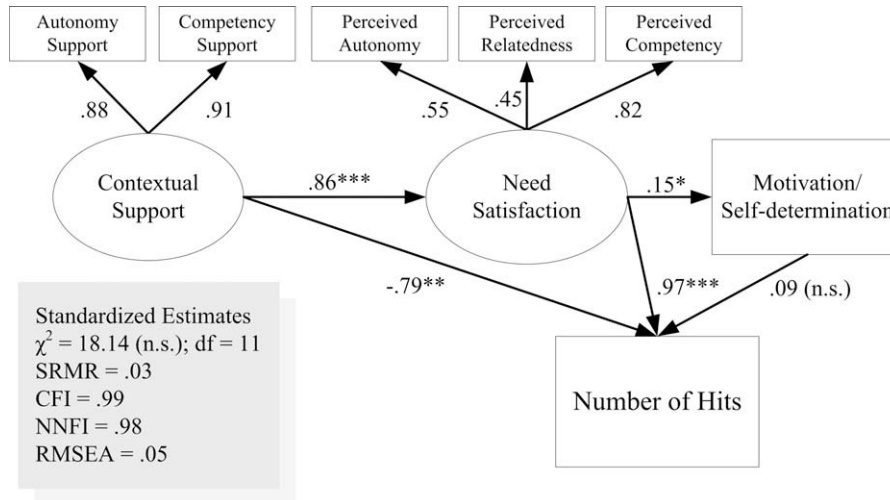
Autonomy Support

Competency Support

Perceived Autonomy

Perceived Relatedness

Perceived Competency

.88

.91

.55

.45

.82

Contextual Support

.86***

Need Satisfaction

.15*

Motivation/ Self-determination

-.79**

.97***

.09 (n.s.)

Standardized Estimates
$\chi^2$ = 18.14 (n.s.); df = 11
SRMR = .03
CFI = .99
NNFI = .98
RMSEA = .05

Number of Hits